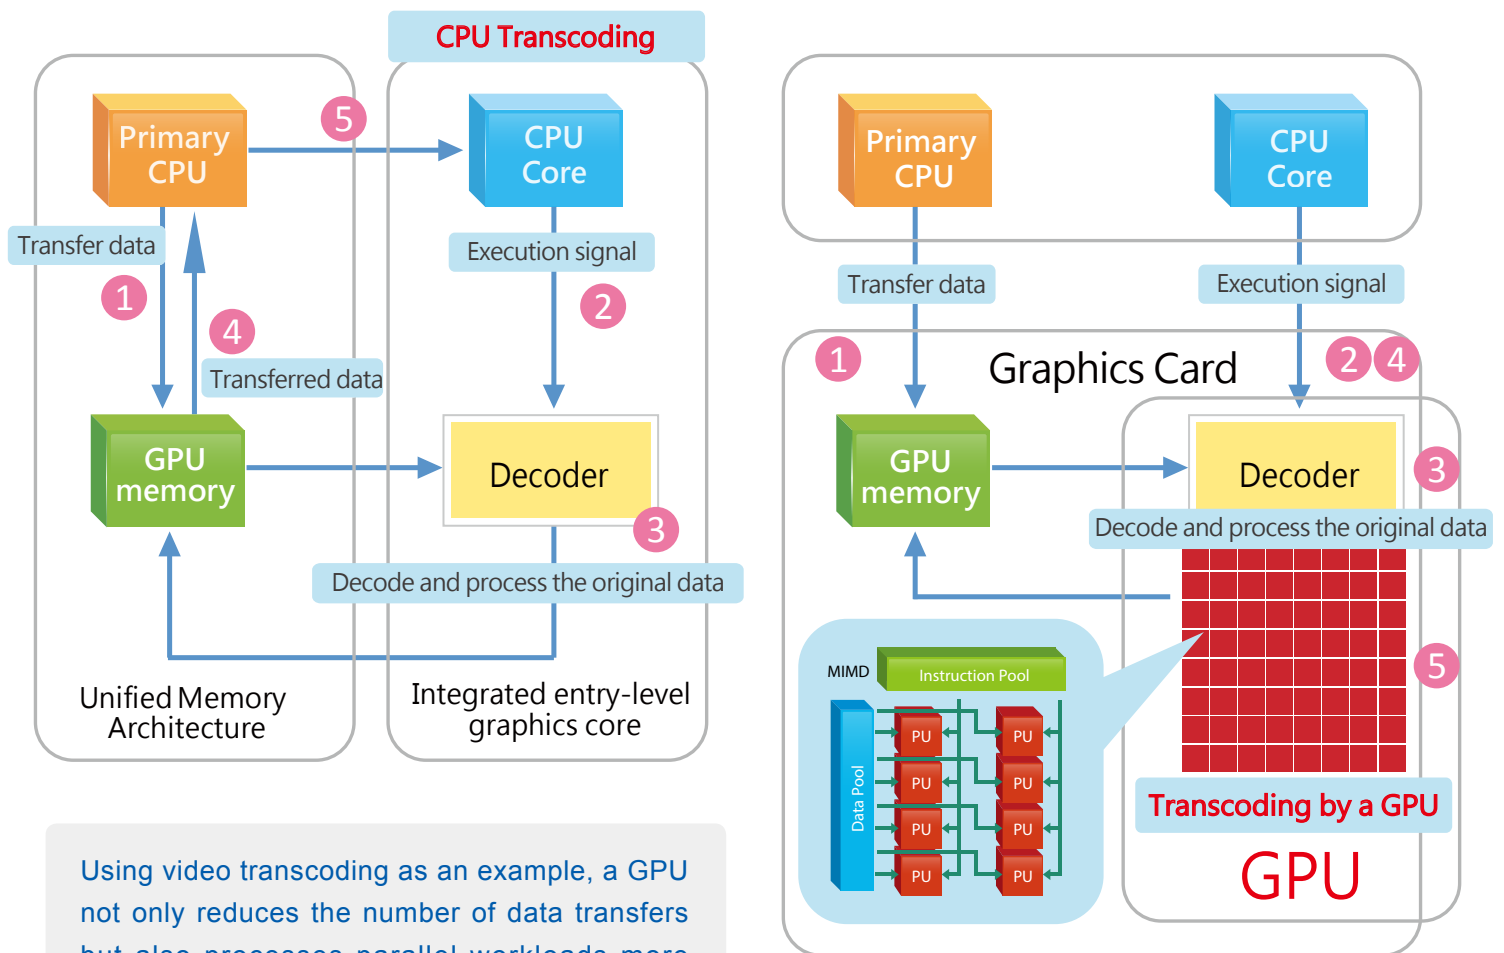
CPU Transcoding

Primary CPU

5

CPU Core

Transfer data

Execution signal

1

2

4

Transferred data

GPU memory

Decoder

3

Decode and process the original data

Unified Memory Architecture

Integrated entry-level graphics core

Primary CPU

CPU Core

Transfer data

Execution signal

1

Graphics Card

2 4

GPU memory

Decoder

3

Decode and process the original data

MIMD

Instruction Pool

Data Pool

PU

PU

PU

PU

PU

PU

PU

PU

5

Transcoding by a GPU

GPU

Using video transcoding as an example, a GPU not only reduces the number of data transfers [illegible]